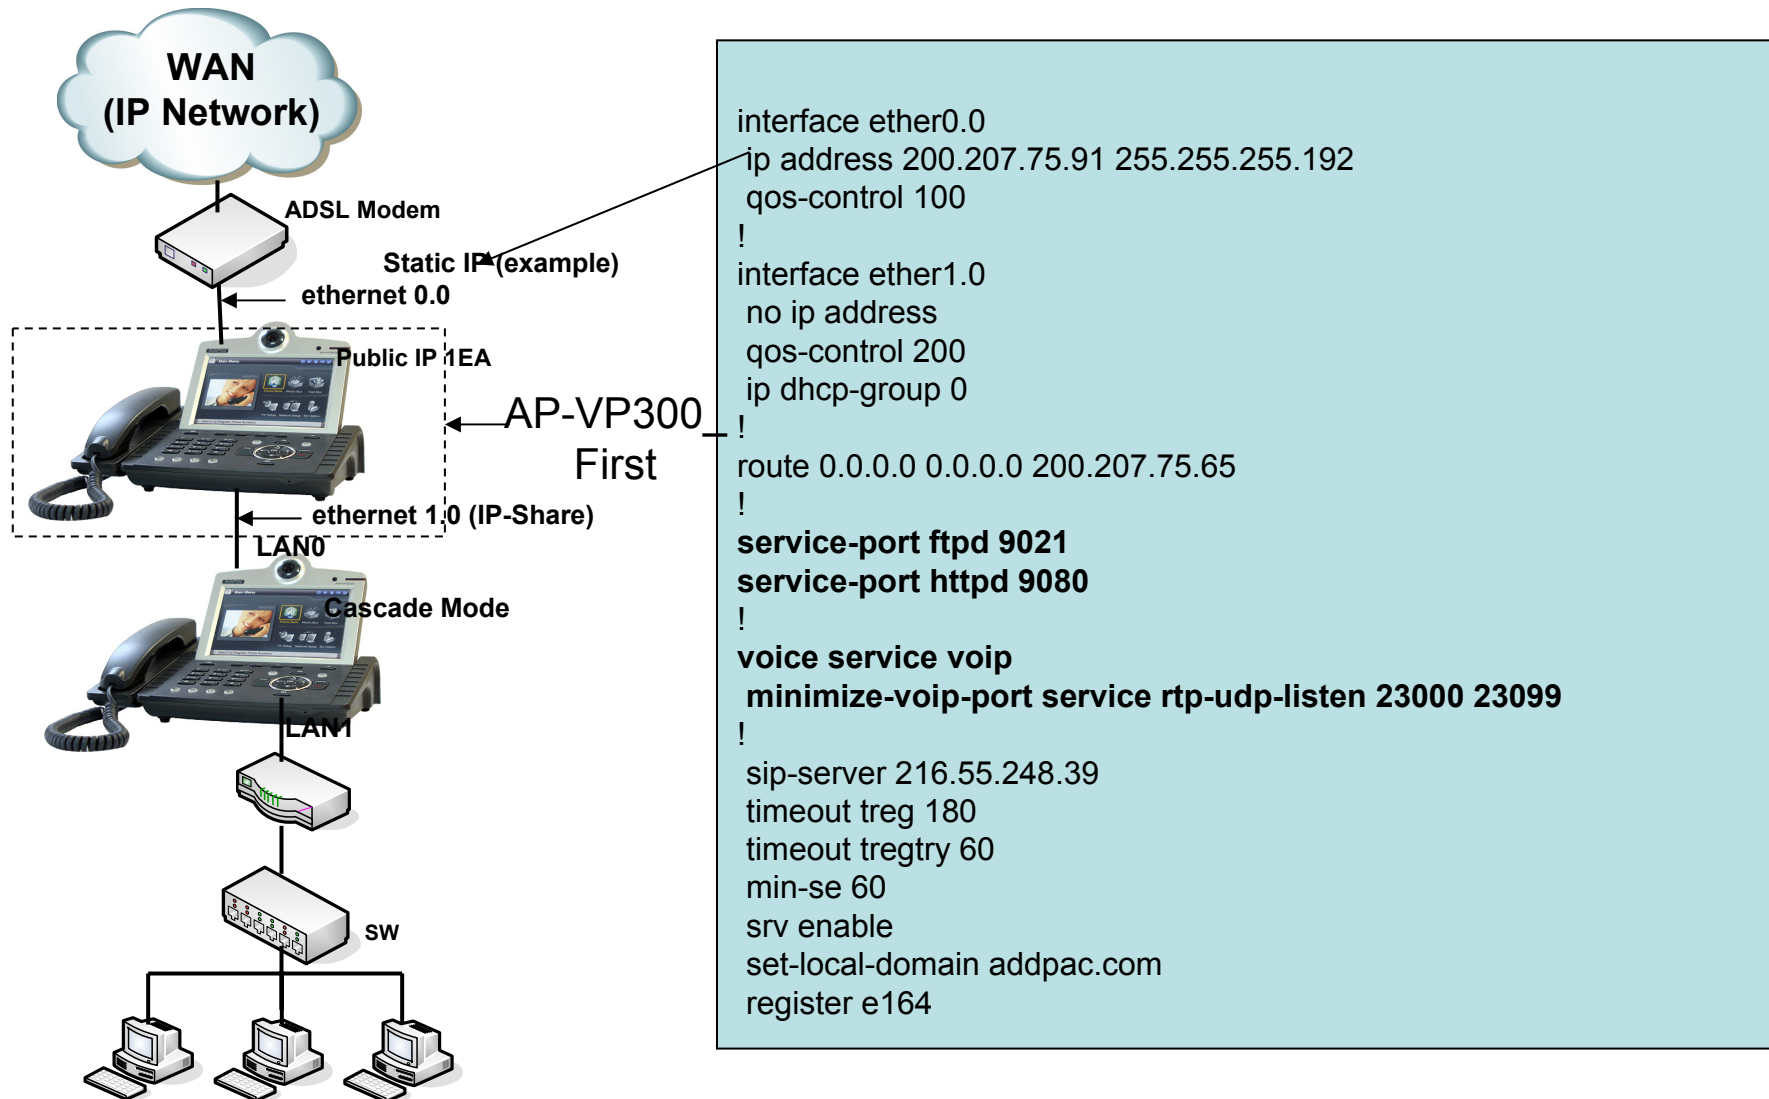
WAN
(IP Network)

ADSL Modem

Static IP (example)

ethernet 0.0

Public IP 1EA

AP-VP300
First

ethernet 1.0 (IP-Share)

LAN0

Cascade Mode

LAN1

sw

interface ether0.0
ip address 200.207.75.91 255.255.255.192
qos-control 100
!
interface ether1.0
no ip address
qos-control 200
ip dhcp-group 0
!
route 0.0.0.0 0.0.0.0 200.207.75.65
!
service-port ftpd 9021
service-port httpd 9080
!
voice service voip
minimize-voip-port service rtp-udp-listen 23000 23099
!
sip-server 216.55.248.39
timeout treg 180
timeout tregtry 60
min-se 60
srv enable
set-local-domain addpac.com
register e164